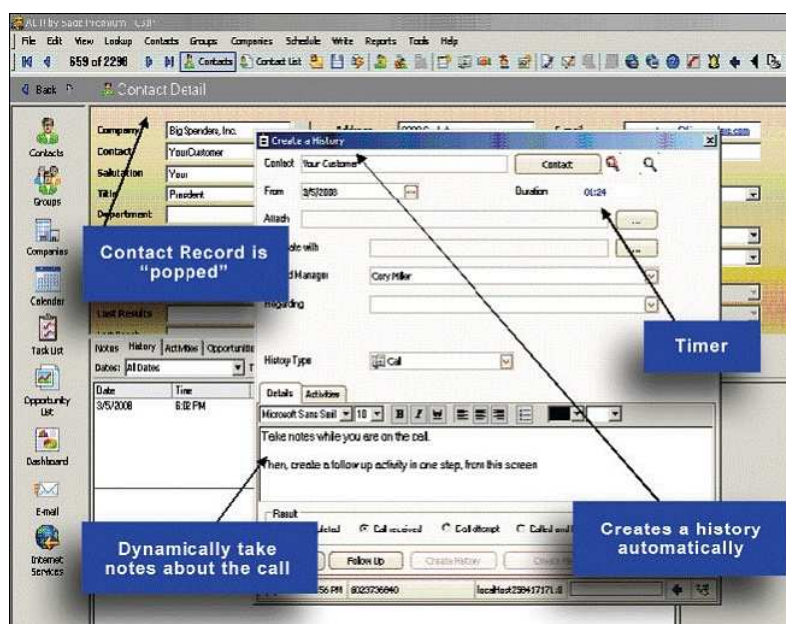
ACT! by Sage Premium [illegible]

File Edit View Lookup Contacts Groups Companies Schedule Write Reports Tools Help

659 of 2298 Contacts Contact List

Back Contact Detail

Contacts
Groups
Companies
Calendar
Task List
Opportunity List
Dashboard
E-mail
Internet Services

Company Big Spenders, Inc.
Contact YourCustomer
Salutation Your
Title President
Department

Contact Record is "popped"

List Results

Notes History Activities Opportunities
Dates: All Dates
| Date | Time |
|---|---|
| 3/5/2008 | 6:02 PM |

Create a History
Contact Your Customer Contact
From 3/5/2008 Duration 01:24
Attach
Associate with
Record Manager Cory Miller
Regarding

History Type Call

Details Activities
Microsoft Sans Serif 10 B I U

Take notes while you are on the call.

Then, create a follow up activity in one step, from this screen

Result
Call received Call attempt
Follow Up Create History

Timer

Creates a history automatically

Dynamically take notes about the call

56 PM 8023736640 localhost25847171.d